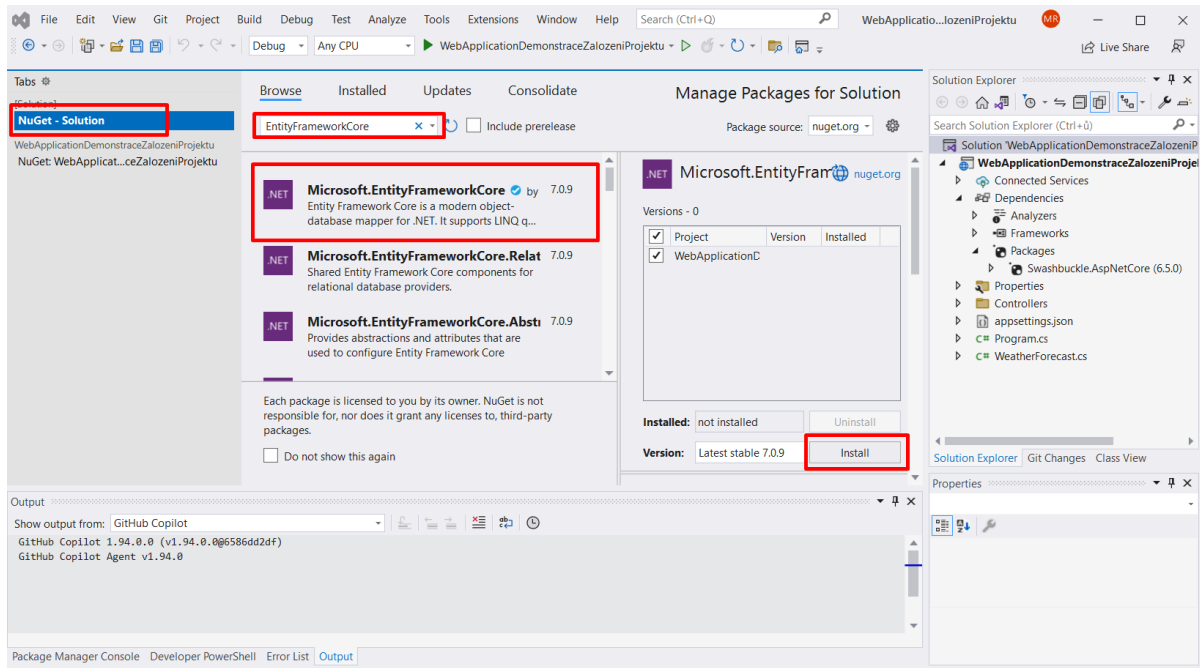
File Edit View Git Project Build Debug Test Analyze Tools Extensions Window Help Search (Ctrl+Q) WebApplicatio...lozeniProjektu MR

Debug Any CPU WebApplicationDemonstraceZalozeniProjektu Live Share

Tabs

[Solution]
NuGet - Solution

WebApplicationDemonstraceZalozeniProjektu
NuGet: WebApplicat...ceZalozeniProjektu

Browse Installed Updates Consolidate

Manage Packages for Solution

EntityFrameworkCore × Include prerelease

Package source: nuget.org

.NET Microsoft.EntityFrameworkCore by 7.0.9
Entity Framework Core is a modern object-database mapper for .NET. It supports LINQ q...

.NET Microsoft.EntityFrameworkCore.Relat 7.0.9
Shared Entity Framework Core components for relational database providers.

.NET Microsoft.EntityFrameworkCore.Abstı 7.0.9
Provides abstractions and attributes that are used to configure Entity Framework Core

Each package is licensed to you by its owner. NuGet is not responsible for, nor does it grant any licenses to, third-party packages.

Do not show this again

.NET Microsoft.EntityFram nuget.org

Versions - 0

| | Project | Version | Installed |
|---|---|---|---|
| ✓ | WebApplicationD | | |

Installed: not installed Uninstall

Version: Latest stable 7.0.9 Install

Solution Explorer

Search Solution Explorer (Ctrl+ů)

Solution 'WebApplicationDemonstraceZalozeniP
WebApplicationDemonstraceZalozeniProjek
Connected Services
Dependencies
Analyzers
Frameworks
Packages
Swashbuckle.AspNetCore (6.5.0)
Properties
Controllers
appsettings.json
Program.cs
WeatherForecast.cs

Solution Explorer Git Changes Class View

Properties

Output

Show output from: GitHub Copilot

GitHub Copilot 1.94.0.0 (v1.94.0.0@6586dd2df)
GitHub Copilot Agent v1.94.0

Package Manager Console Developer PowerShell Error List Output